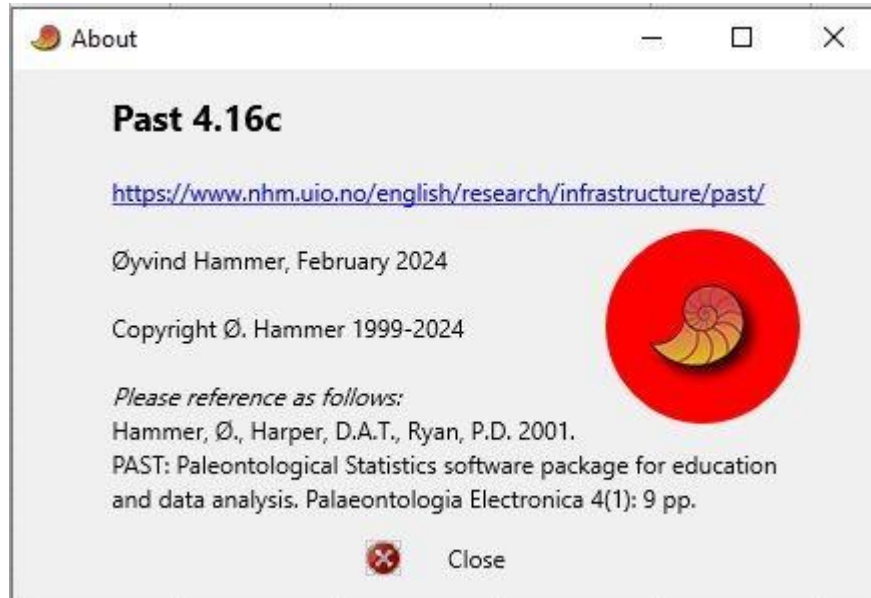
About

Past 4.16c

https://www.nhm.uio.no/english/research/infrastructure/past/

Øyvind Hammer, February 2024

Copyright Ø. Hammer 1999-2024

*Please reference as follows:*
Hammer, Ø., Harper, D.A.T., Ryan, P.D. 2001.
PAST: Paleontological Statistics software package for education and data analysis. Palaeontologia Electronica 4(1): 9 pp.

Close